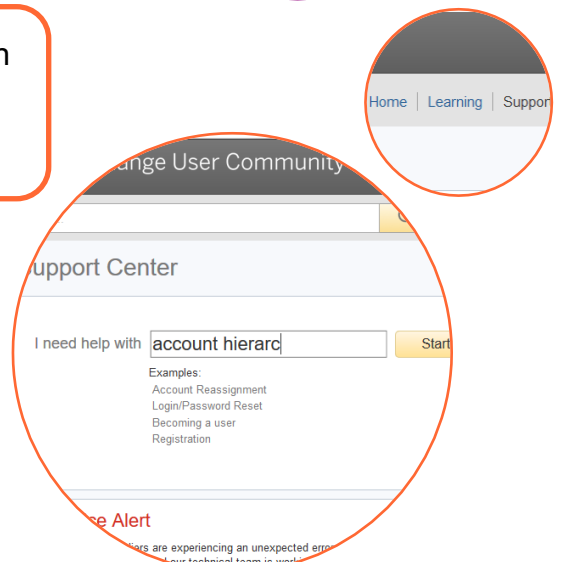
n

Home | Learning | Suppor

ange User Community

upport Center

I need help with account hierarc

Start

Examples:
Account Reassignment
Login/Password Reset
Becoming a user
Registration

e Alert

liers are experiencing an unexpected erro
our technical team is work